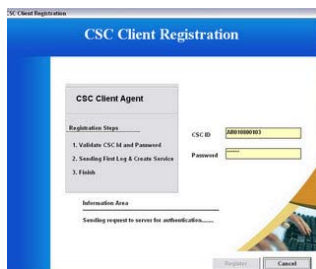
CSC Client Registration

CSC Client Registration

CSC Client Agent

Registration Steps

1. Validate CSC Id and Password

2. Sending First Log & Create Service

3. Finish

CSC ID AR010000103

Password ********

Information Area

Sending request to server for authentication......

Register Cancel